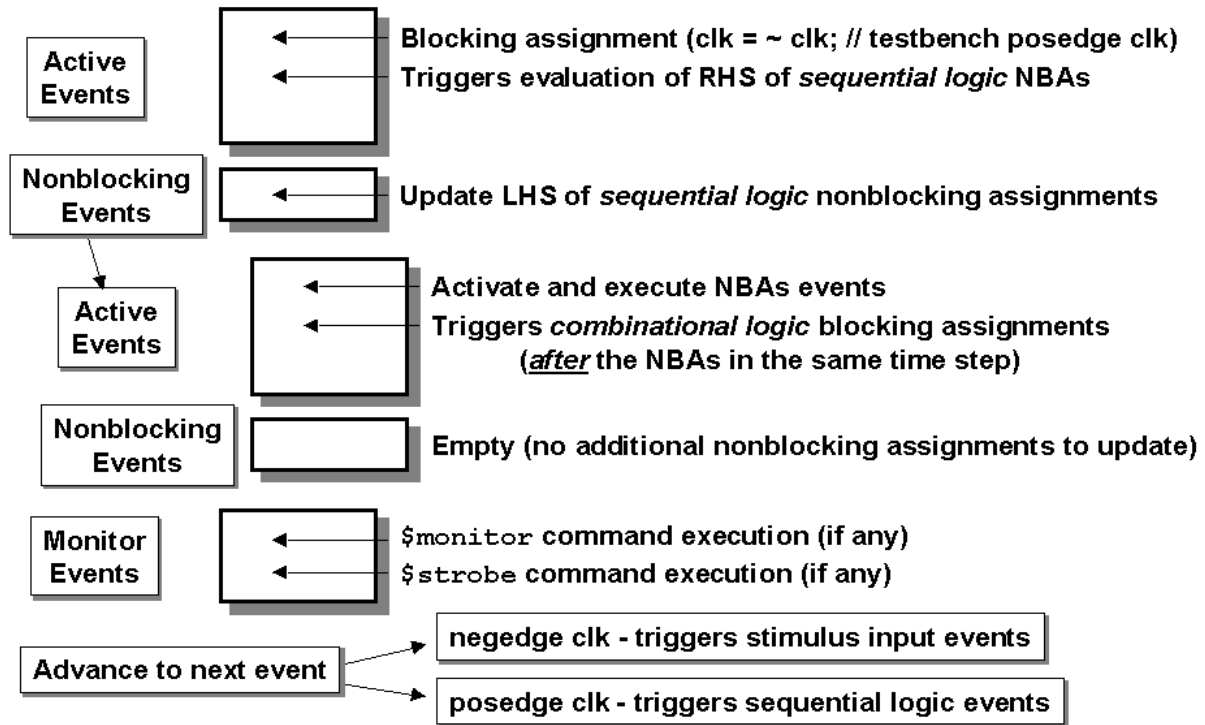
Active Events

Blocking assignment (clk = ~ clk; // testbench posedge clk)

Triggers evaluation of RHS of *sequential logic* NBAs

Nonblocking Events

Update LHS of *sequential logic* nonblocking assignments

Active Events

Activate and execute NBAs events

Triggers *combinational logic* blocking assignments (*after* the NBAs in the same time step)

Nonblocking Events

Empty (no additional nonblocking assignments to update)

Monitor Events

$monitor command execution (if any)

$strobe command execution (if any)

Advance to next event

negedge clk - triggers stimulus input events

posedge clk - triggers sequential logic events